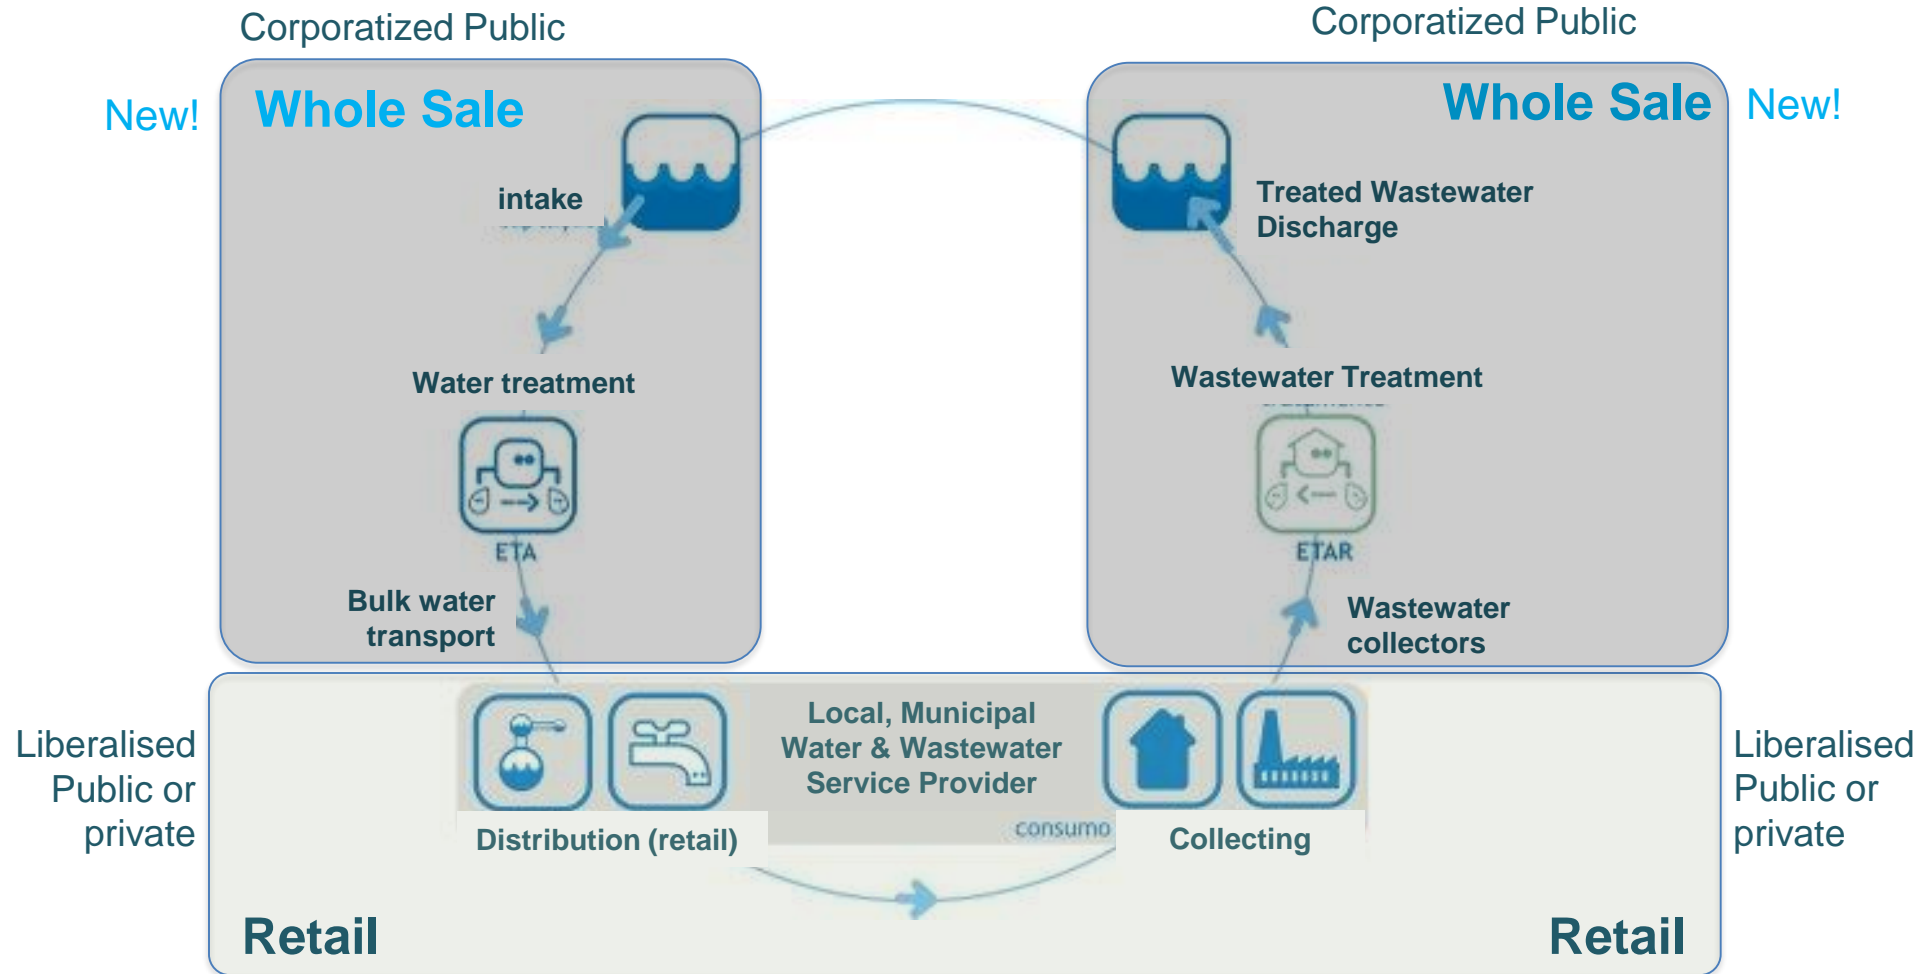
Corporatized Public

New!

Whole Sale

intake

Water treatment

ETA

Bulk water transport

Corporatized Public

Whole Sale

New!

Treated Wastewater Discharge

Wastewater Treatment

ETAR

Wastewater collectors

Liberalised Public or private

Local, Municipal Water & Wastewater Service Provider

Distribution (retail)

consumo

Collecting

Liberalised Public or private

Retail

Retail